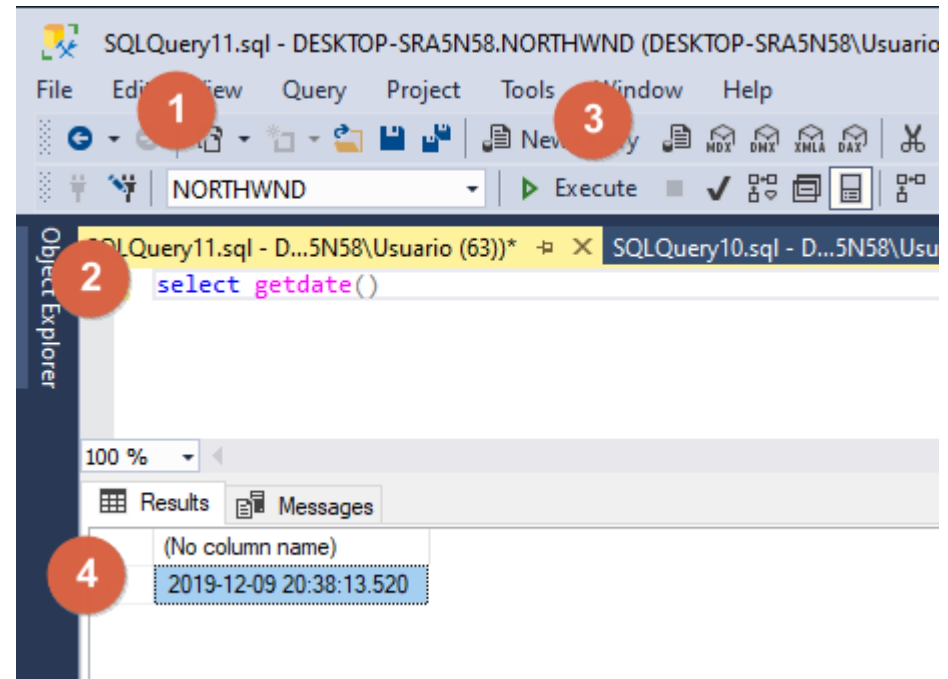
SQLQuery11.sql - DESKTOP-SRA5N58.NORTHWND (DESKTOP-SRA5N58\Usuario

File Edi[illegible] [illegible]iew Query Project Tools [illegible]indow Help

1

3

New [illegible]y

MDX DMX XMLA DAX

NORTHWND

Execute

Object Explorer

SQLQuery11.sql - D...5N58\Usuario (63))* SQLQuery10.sql - D...5N58\Usu

2

select getdate()

100 %

Results Messages

| | (No column name) |
|---|---|
| 4 | 2019-12-09 20:38:13.520 |